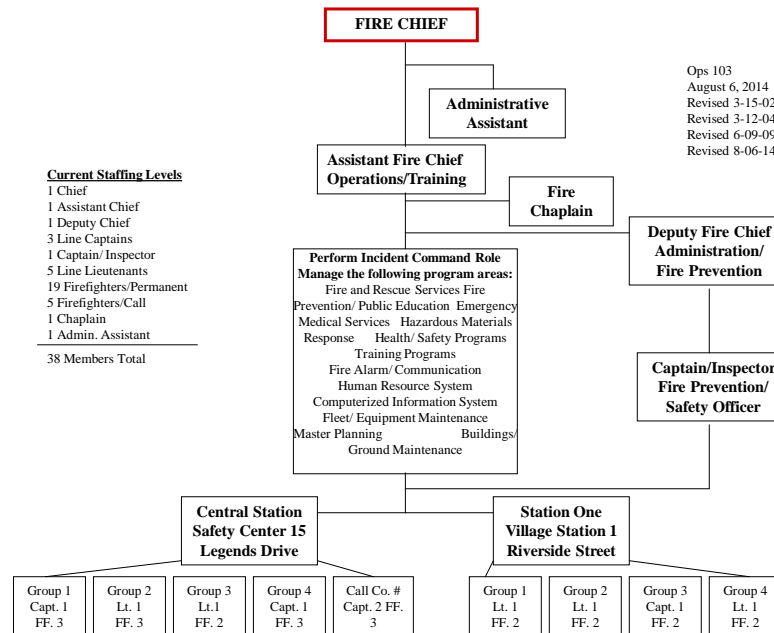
FIRE CHIEF

Administrative Assistant

Ops 103
August 6, 2014
Revised 3-15-02
Revised 3-12-04
Revised 6-09-09
Revised 8-06-14

Current Staffing Levels
1 Chief
1 Assistant Chief
1 Deputy Chief
3 Line Captains
1 Captain/ Inspector
5 Line Lieutenants
19 Firefighters/Permanent
5 Firefighters/Call
1 Chaplain
1 Admin. Assistant

38 Members Total

Assistant Fire Chief Operations/Training

Fire Chaplain

Deputy Fire Chief Administration/ Fire Prevention

Perform Incident Command Role
Manage the following program areas:
Fire and Rescue Services Fire Prevention/ Public Education Emergency Medical Services Hazardous Materials Response Health/ Safety Programs Training Programs Fire Alarm/ Communication Human Resource System Computerized Information System Fleet/ Equipment Maintenance Master Planning Buildings/ Ground Maintenance

Captain/Inspector Fire Prevention/ Safety Officer

Central Station Safety Center 15 Legends Drive

Station One Village Station 1 Riverside Street

Group 1 Capt. 1 FF. 3

Group 2 Lt. 1 FF. 3

Group 3 Lt.1 FF. 2

Group 4 Capt. 1 FF. 3

Call Co. # Capt. 2 FF. 3

Group 1 Lt. 1 FF. 2

Group 2 Lt. 1 FF. 2

Group 3 Capt. 1 FF. 2

Group 4 Lt. 1 FF. 2